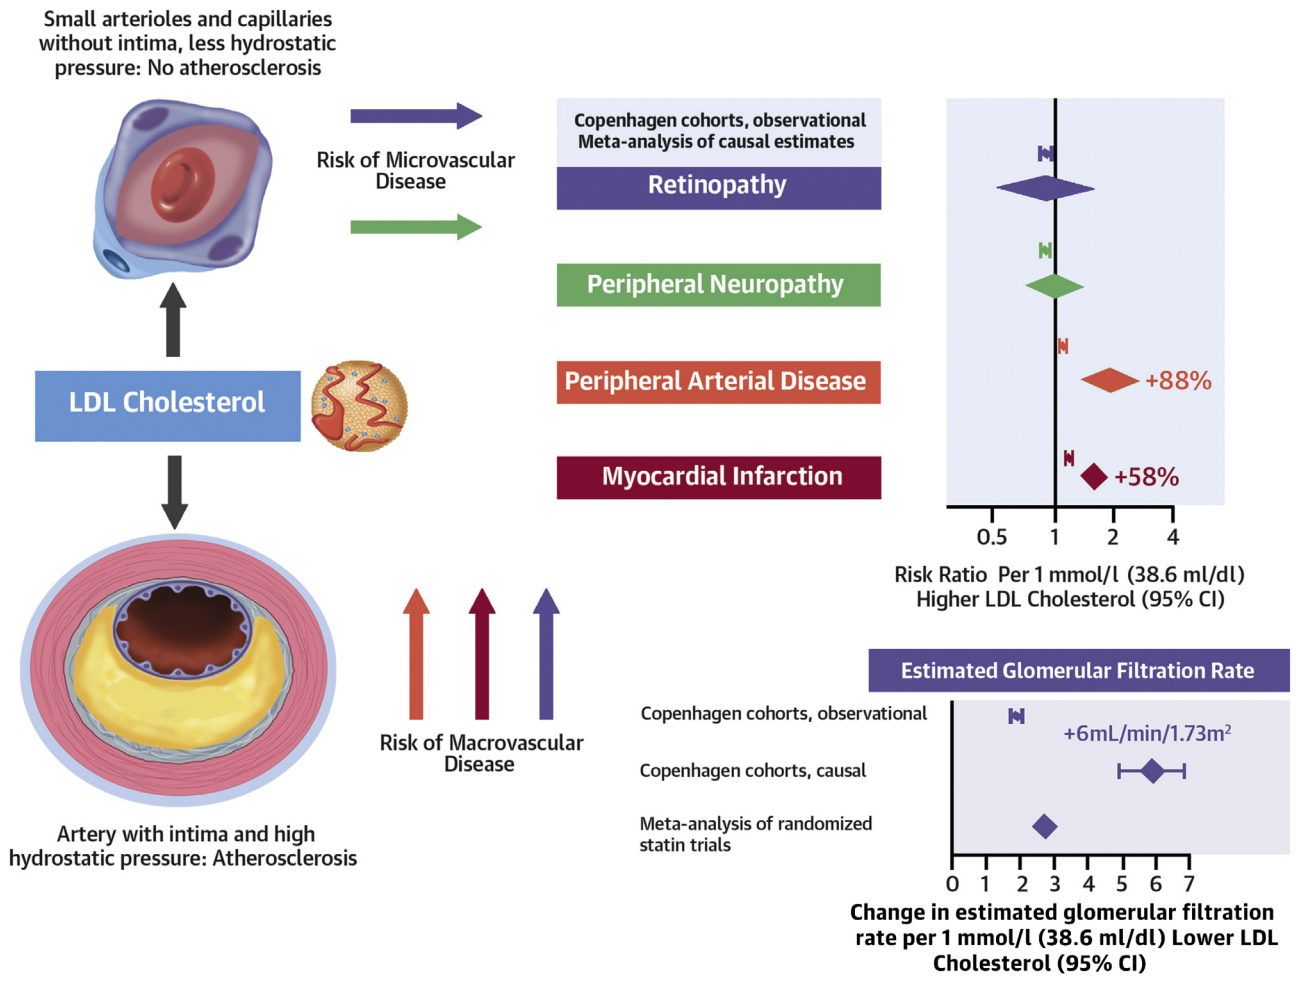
Small arterioles and capillaries without intima, less hydrostatic pressure: No atherosclerosis

Risk of Microvascular Disease

Copenhagen cohorts, observational
Meta-analysis of causal estimates

Retinopathy

Peripheral Neuropathy

Peripheral Arterial Disease

+88%

Myocardial Infarction

+58%

LDL Cholesterol

0.5 1 2 4

Risk Ratio Per 1 mmol/l (38.6 ml/dl) Higher LDL Cholesterol (95% CI)

Estimated Glomerular Filtration Rate

Copenhagen cohorts, observational

+6mL/min/1.73m$^2$

Copenhagen cohorts, causal

Meta-analysis of randomized statin trials

0 1 2 3 4 5 6 7

Change in estimated glomerular filtration rate per 1 mmol/l (38.6 ml/dl) Lower LDL Cholesterol (95% CI)

Risk of Macrovascular Disease

Artery with intima and high hydrostatic pressure: Atherosclerosis